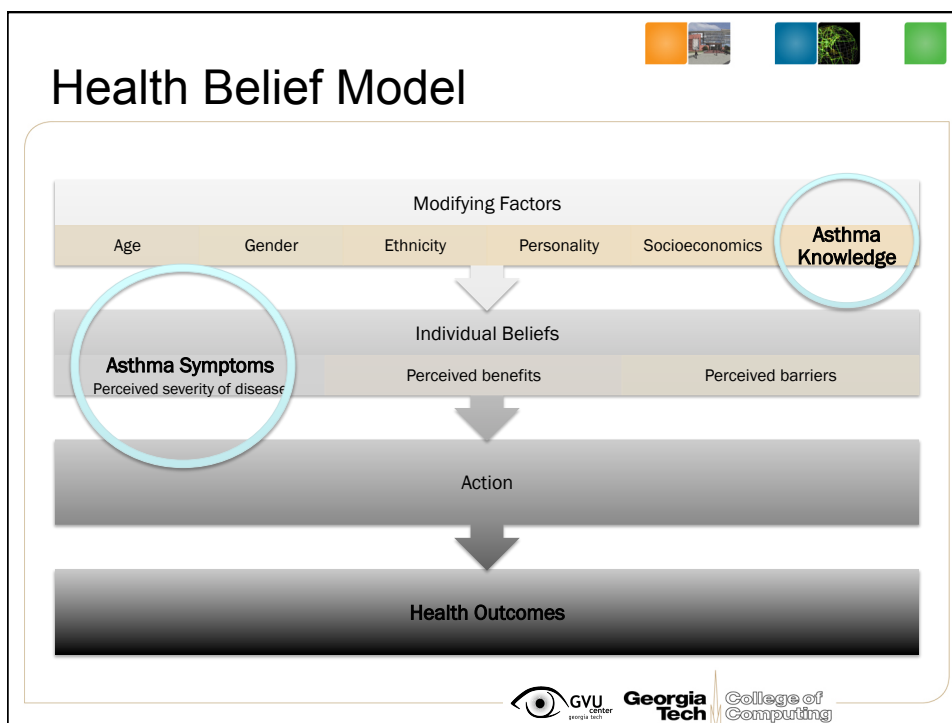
Health Belief Model

Modifying Factors

| Age | Gender | Ethnicity | Personality | Socioeconomics | Asthma Knowledge |
|---|---|---|---|---|---|

Individual Beliefs

| Asthma Symptoms Perceived severity of disease | Perceived benefits | Perceived barriers |
|---|---|---|

Action

Health Outcomes

GVU center georgia tech Georgia Tech College of Computing